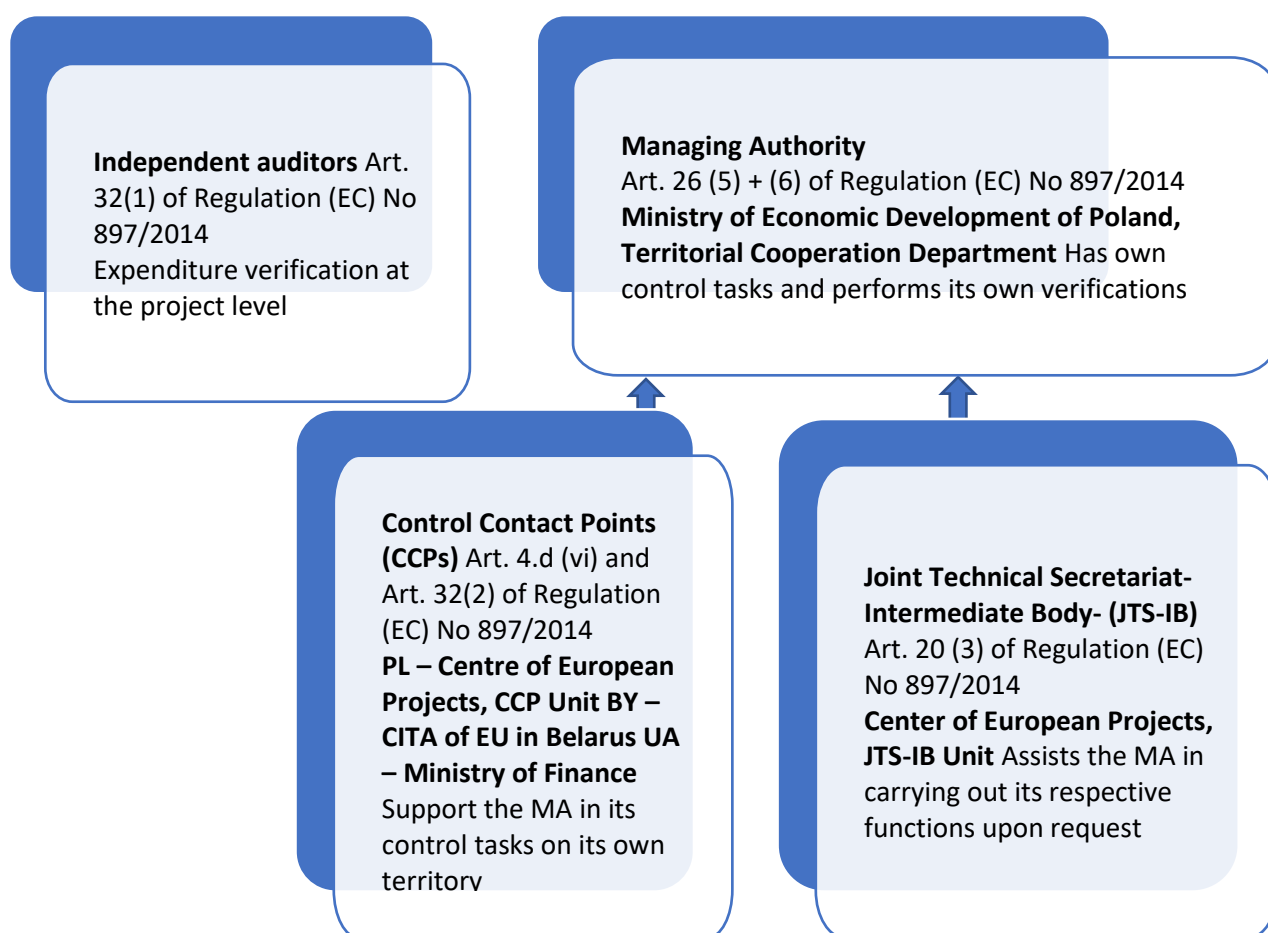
**Independent auditors** Art. 32(1) of Regulation (EC) No 897/2014
Expenditure verification at the project level

**Managing Authority**
Art. 26 (5) + (6) of Regulation (EC) No 897/2014
**Ministry of Economic Development of Poland, Territorial Cooperation Department** Has own control tasks and performs its own verifications

**Control Contact Points (CCPs)** Art. 4.d (vi) and Art. 32(2) of Regulation (EC) No 897/2014
**PL – Centre of European Projects, CCP Unit BY – CITA of EU in Belarus UA – Ministry of Finance** Support the MA in its control tasks on its own territory

**Joint Technical Secretariat-Intermediate Body- (JTS-IB)** Art. 20 (3) of Regulation (EC) No 897/2014
**Center of European Projects, JTS-IB Unit** Assists the MA in carrying out its respective functions upon request